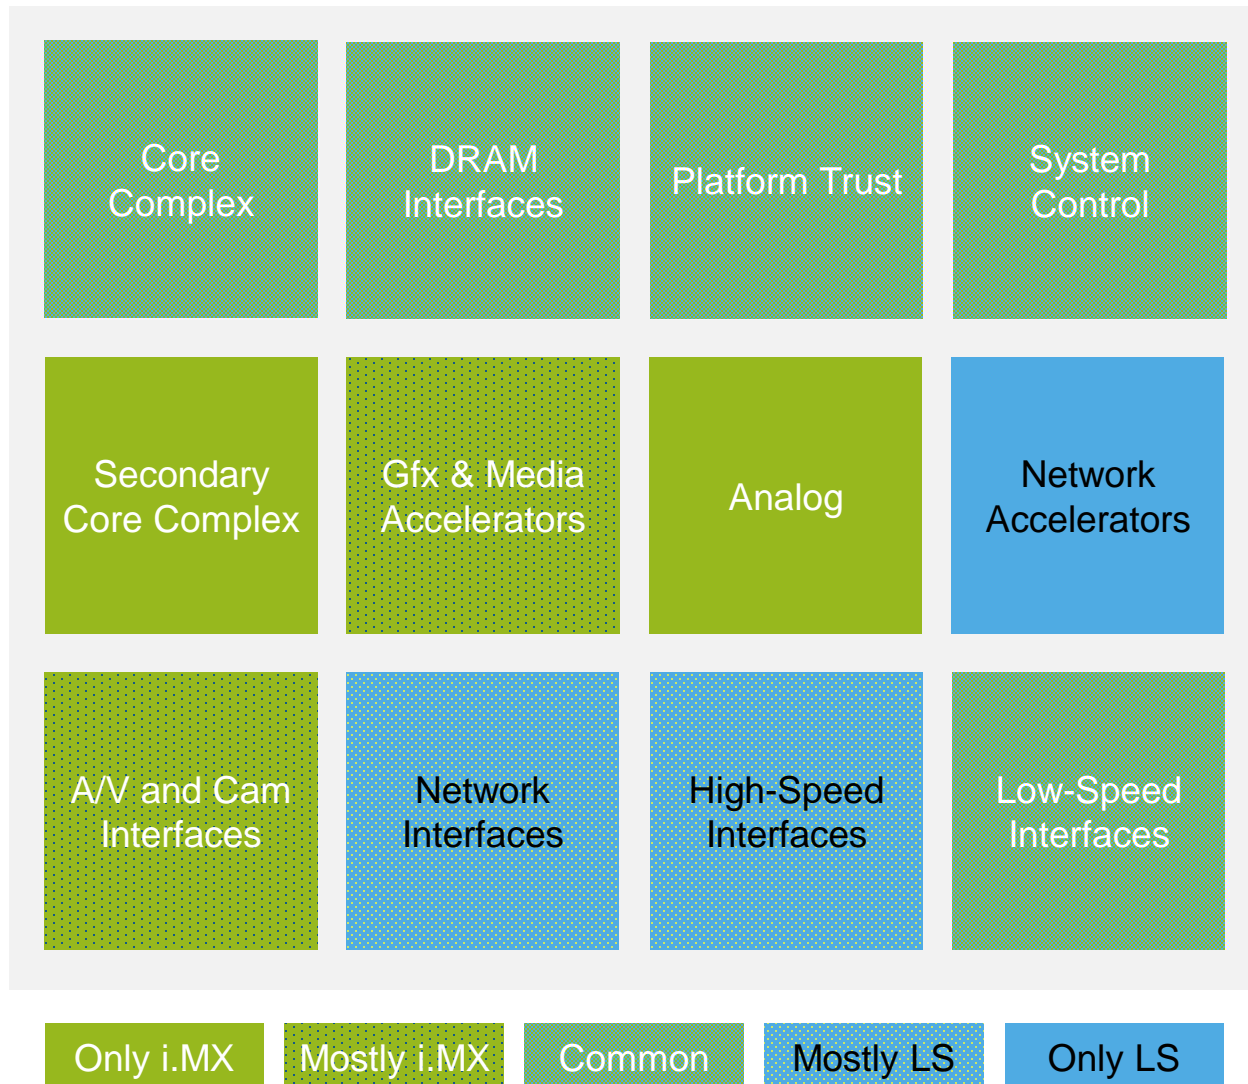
Core Complex

DRAM Interfaces

Platform Trust

System Control

Secondary Core Complex

Gfx & Media Accelerators

Analog

Network Accelerators

A/V and Cam Interfaces

Network Interfaces

High-Speed Interfaces

Low-Speed Interfaces

Only i.MX

Mostly i.MX

Common

Mostly LS

Only LS